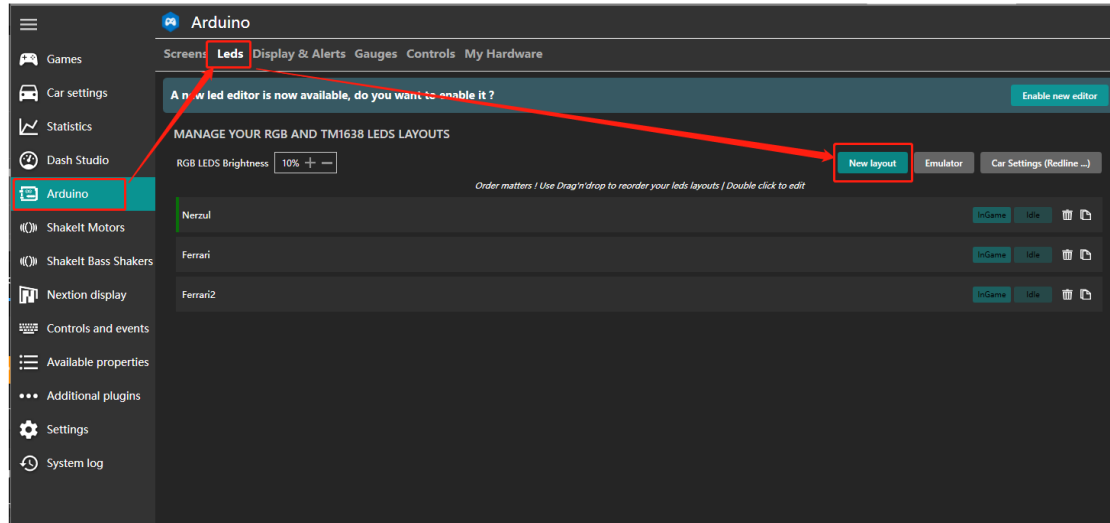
Games
Car settings
Statistics
Dash Studio
Arduino
ShakeIt Motors
ShakeIt Bass Shakers
Nextion display
Controls and events
Available properties
Additional plugins
Settings
System log

Arduino

Screens Leds Display & Alerts Gauges Controls My Hardware

A new led editor is now available, do you want to enable it ?
Enable new editor

MANAGE YOUR RGB AND TM1638 LEDS LAYOUTS

RGB LEDS Brightness 10% + −
New layout
Emulator
Car Settings (Redline ...)

Order matters ! Use Drag'n'drop to reorder your leds layouts | Double click to edit

| Nerzul | InGame | Idle |
|---|---|---|
| Ferrari | InGame | Idle |
| Ferrari2 | InGame | Idle |